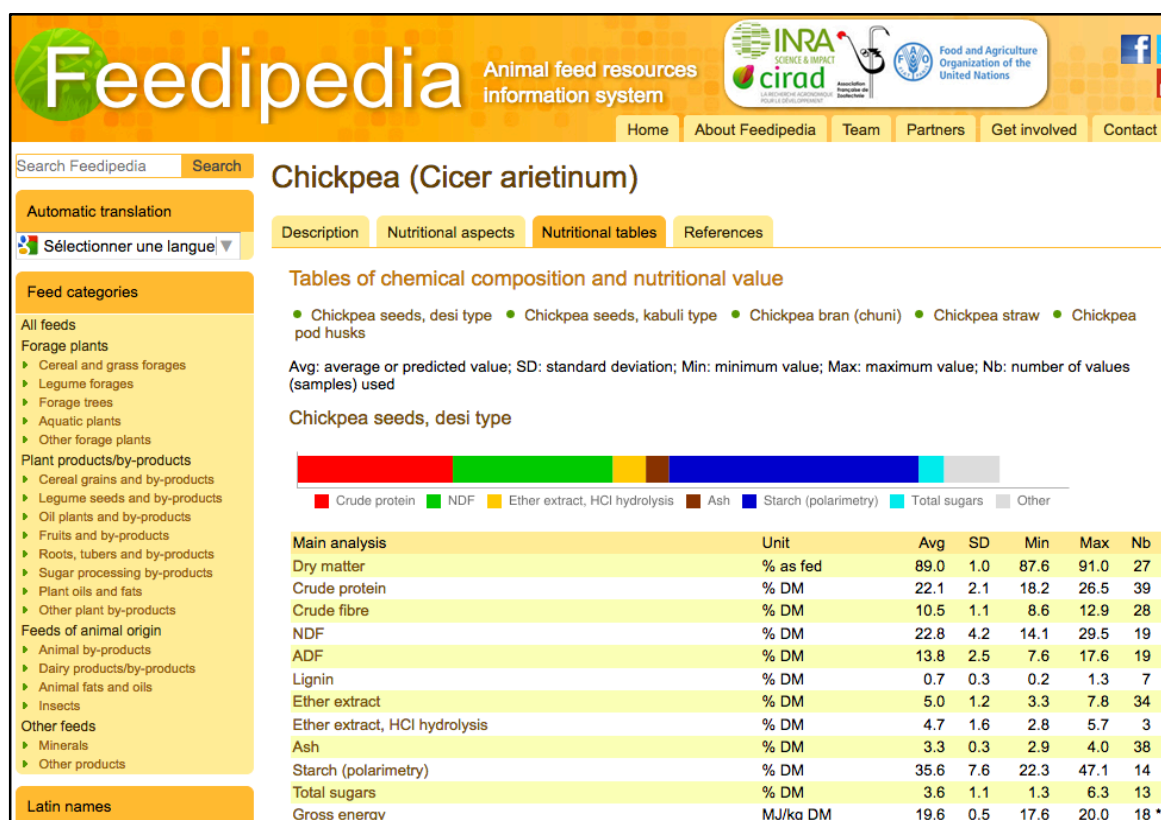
Feedipedia
Animal feed resources information system

INRA SCIENCE & IMPACT
cirad LA RECHERCHE AGRONOMIQUE POUR LE DÉVELOPPEMENT
Association française de Zootechnie
Food and Agriculture Organization of the United Nations

Home | About Feedipedia | Team | Partners | Get involved | Contact

Search Feedipedia | Search

Automatic translation
Sélectionner une langue ▼

Feed categories
All feeds
Forage plants
- Cereal and grass forages
- Legume forages
- Forage trees
- Aquatic plants
- Other forage plants
Plant products/by-products
- Cereal grains and by-products
- Legume seeds and by-products
- Oil plants and by-products
- Fruits and by-products
- Roots, tubers and by-products
- Sugar processing by-products
- Plant oils and fats
- Other plant by-products
Feeds of animal origin
- Animal by-products
- Dairy products/by-products
- Animal fats and oils
- Insects
Other feeds
- Minerals
- Other products

Latin names

Chickpea (Cicer arietinum)

Description | Nutritional aspects | Nutritional tables | References

Tables of chemical composition and nutritional value

● Chickpea seeds, desi type ● Chickpea seeds, kabuli type ● Chickpea bran (chuni) ● Chickpea straw ● Chickpea pod husks

Avg: average or predicted value; SD: standard deviation; Min: minimum value; Max: maximum value; Nb: number of values (samples) used

Chickpea seeds, desi type

Crude protein | NDF | Ether extract, HCl hydrolysis | Ash | Starch (polarimetry) | Total sugars | Other

| Main analysis | Unit | Avg | SD | Min | Max | Nb |
|---|---|---|---|---|---|---|
| Dry matter | % as fed | 89.0 | 1.0 | 87.6 | 91.0 | 27 |
| Crude protein | % DM | 22.1 | 2.1 | 18.2 | 26.5 | 39 |
| Crude fibre | % DM | 10.5 | 1.1 | 8.6 | 12.9 | 28 |
| NDF | % DM | 22.8 | 4.2 | 14.1 | 29.5 | 19 |
| ADF | % DM | 13.8 | 2.5 | 7.6 | 17.6 | 19 |
| Lignin | % DM | 0.7 | 0.3 | 0.2 | 1.3 | 7 |
| Ether extract | % DM | 5.0 | 1.2 | 3.3 | 7.8 | 34 |
| Ether extract, HCl hydrolysis | % DM | 4.7 | 1.6 | 2.8 | 5.7 | 3 |
| Ash | % DM | 3.3 | 0.3 | 2.9 | 4.0 | 38 |
| Starch (polarimetry) | % DM | 35.6 | 7.6 | 22.3 | 47.1 | 14 |
| Total sugars | % DM | 3.6 | 1.1 | 1.3 | 6.3 | 13 |
| Gross energy | MJ/kg DM | 19.6 | 0.5 | 17.6 | 20.0 | 18 * |